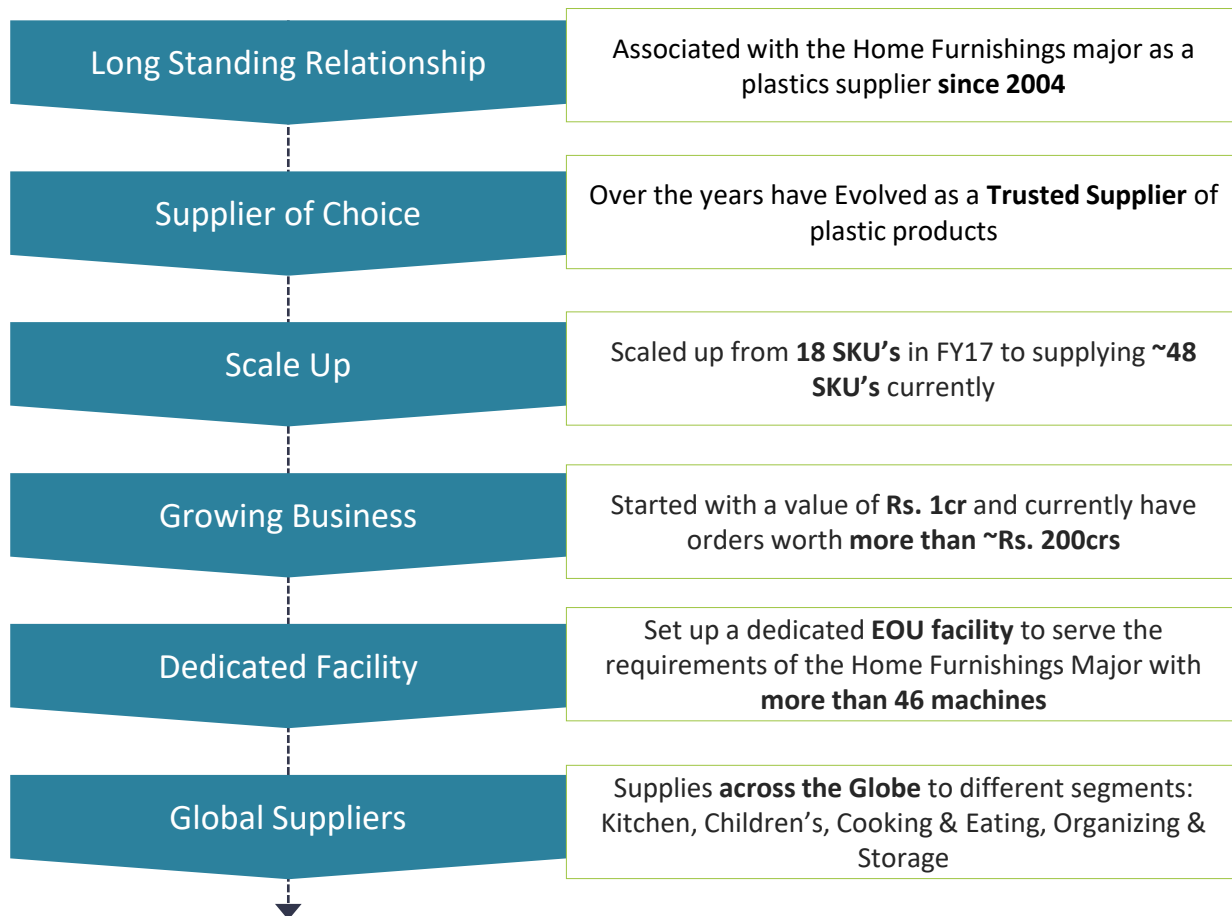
Long Standing Relationship

Associated with the Home Furnishings major as a plastics supplier **since 2004**

Supplier of Choice

Over the years have Evolved as a **Trusted Supplier** of plastic products

Scale Up

Scaled up from **18 SKU's** in FY17 to supplying **~48 SKU's** currently

Growing Business

Started with a value of **Rs. 1cr** and currently have orders worth **more than ~Rs. 200crs**

Dedicated Facility

Set up a dedicated **EOU facility** to serve the requirements of the Home Furnishings Major with **more than 46 machines**

Global Suppliers

Supplies **across the Globe** to different segments: Kitchen, Children's, Cooking & Eating, Organizing & Storage